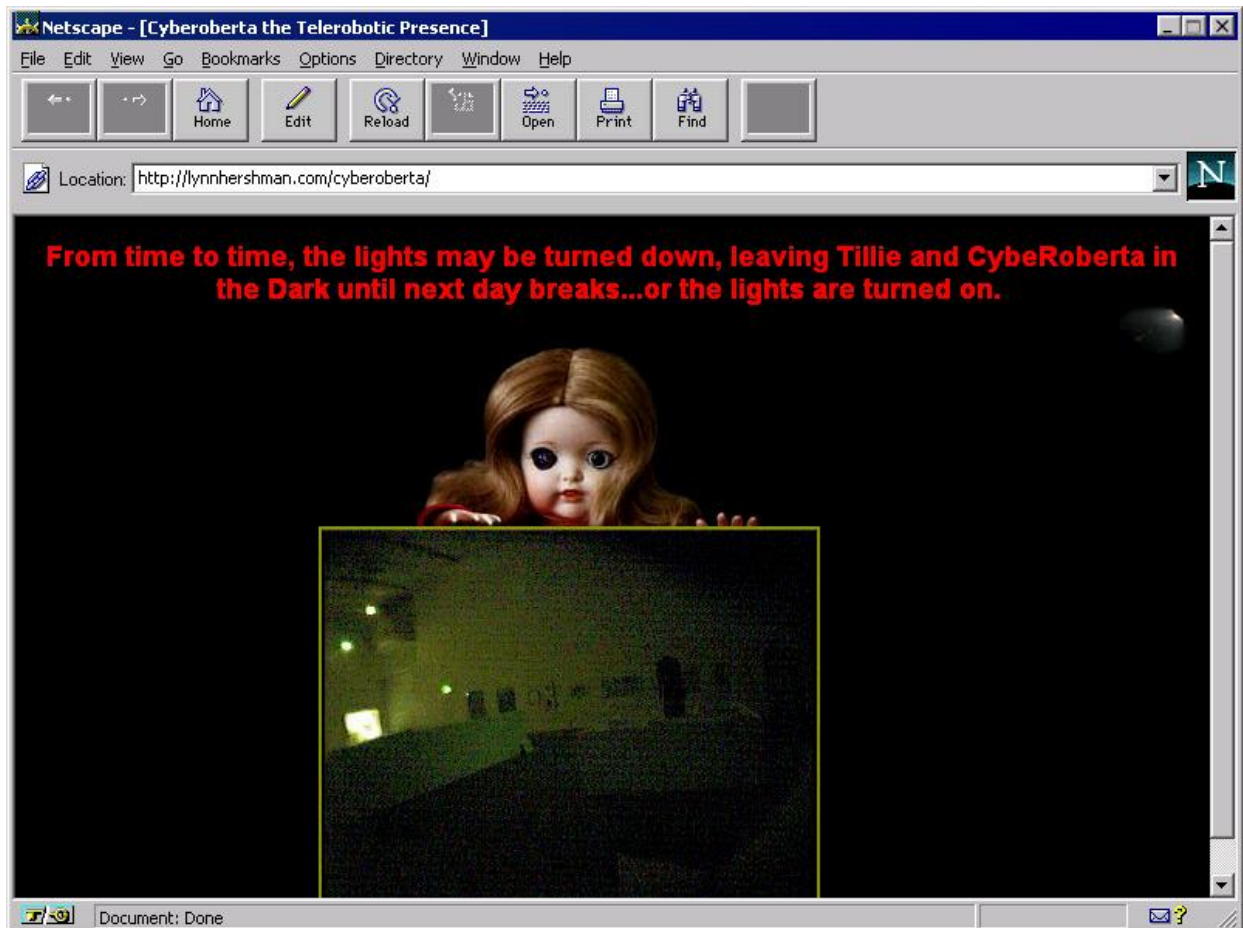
Netscape - [Cyberoberta the Telerobotic Presence]

File Edit View Go Bookmarks Options Directory Window Help

Home Edit Reload Open Print Find

Location: http://lynnhershman.com/cyberoberta/

N

From time to time, the lights may be turned down, leaving Tillie and CybeRoberta in the Dark until next day breaks...or the lights are turned on.

Document: Done